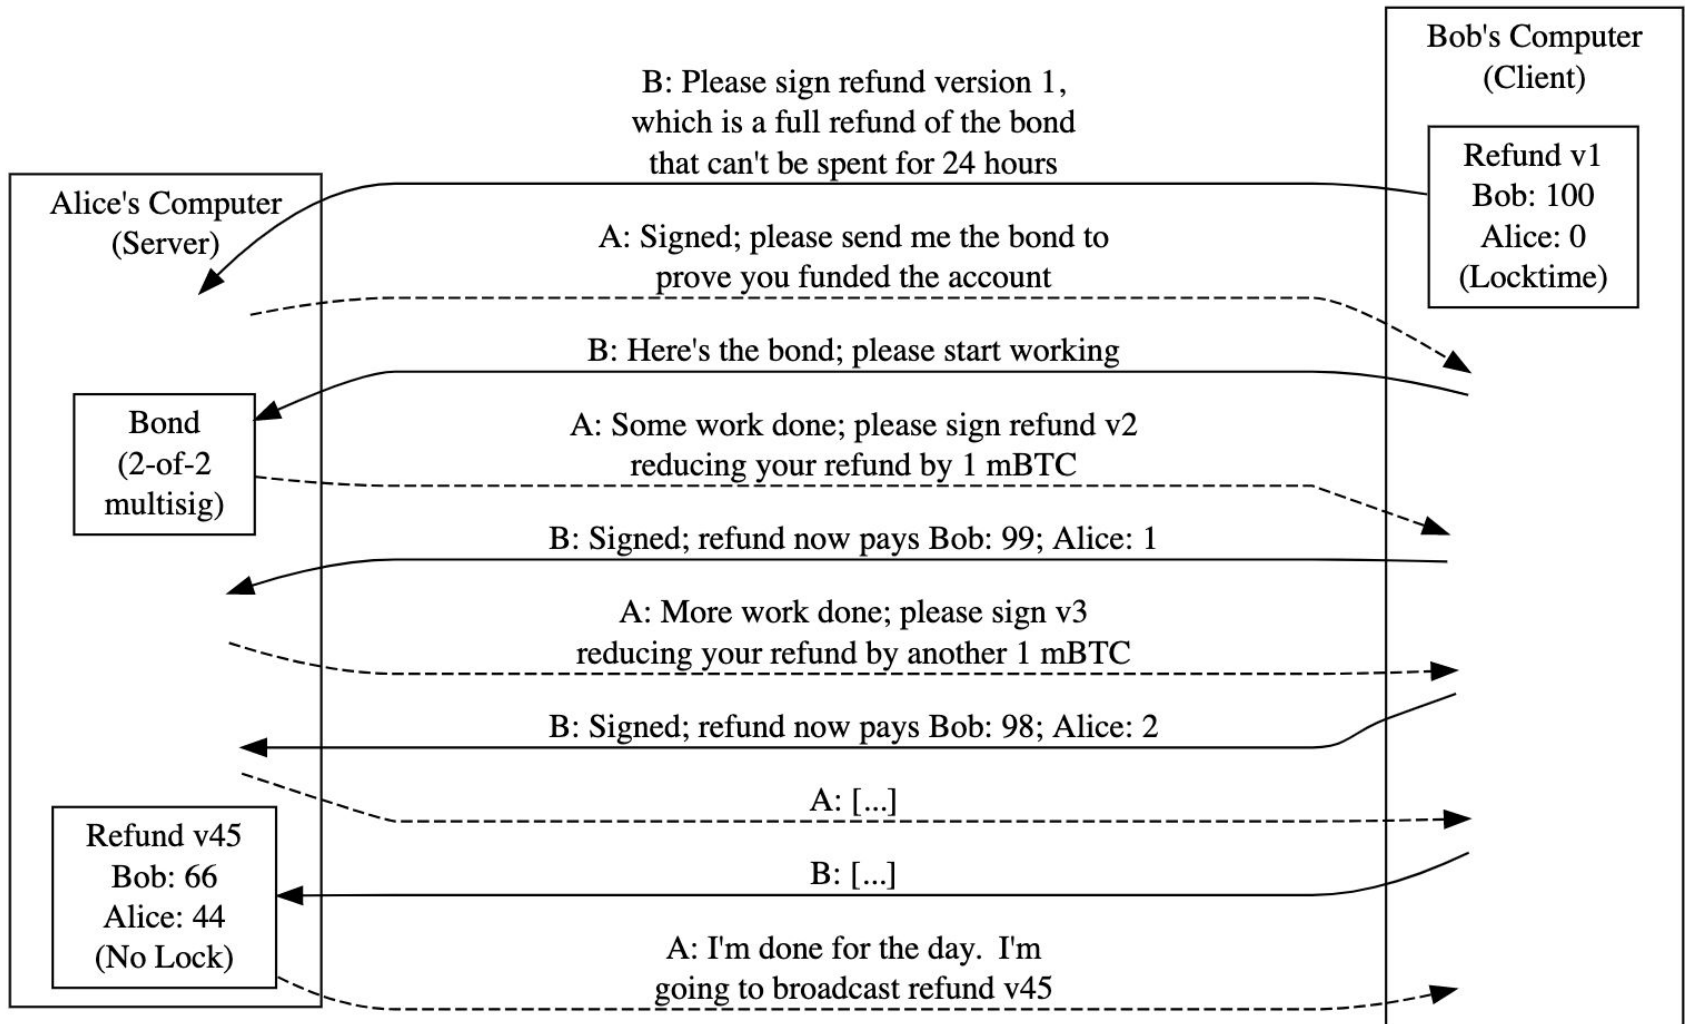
Bob's Computer (Client)

Refund v1
Bob: 100
Alice: 0
(Locktime)

B: Please sign refund version 1, which is a full refund of the bond that can't be spent for 24 hours

Alice's Computer (Server)

A: Signed; please send me the bond to prove you funded the account

B: Here's the bond; please start working

Bond
(2-of-2 multisig)

A: Some work done; please sign refund v2 reducing your refund by 1 mBTC

B: Signed; refund now pays Bob: 99; Alice: 1

A: More work done; please sign v3 reducing your refund by another 1 mBTC

B: Signed; refund now pays Bob: 98; Alice: 2

A: [...]

B: [...]

Refund v45
Bob: 66
Alice: 44
(No Lock)

A: I'm done for the day. I'm going to broadcast refund v45